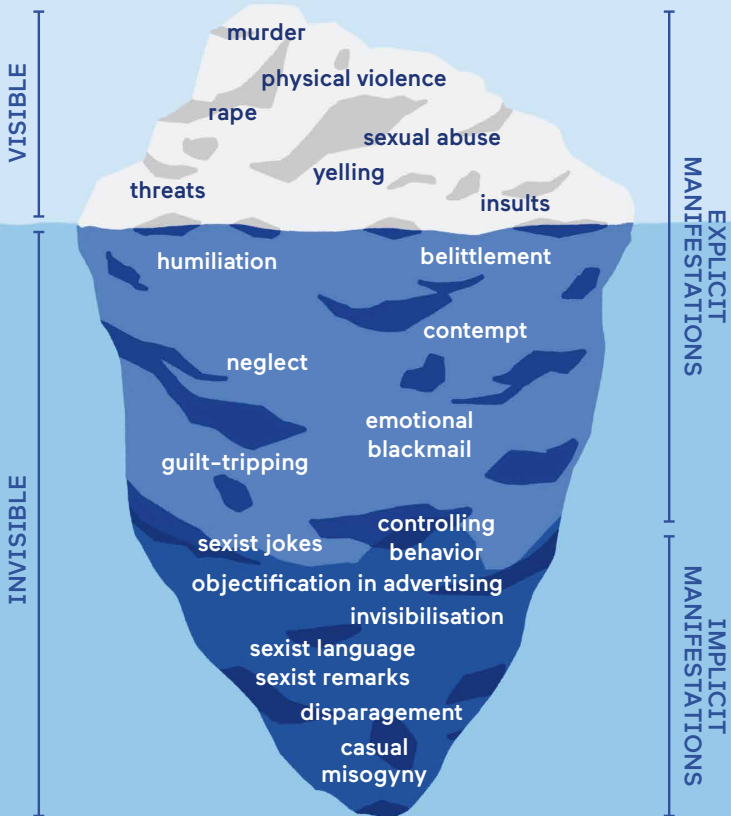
VISIBLE

murder
physical violence
rape
sexual abuse
yelling
threats
insults

INVISIBLE

humiliation
belittlement
contempt
neglect
emotional blackmail
guilt-tripping
controlling behavior
sexist jokes
objectification in advertising
invisibilisation
sexist language
sexist remarks
disparagement
casual misogyny

EXPLICIT MANIFESTATIONS

IMPLICIT MANIFESTATIONS